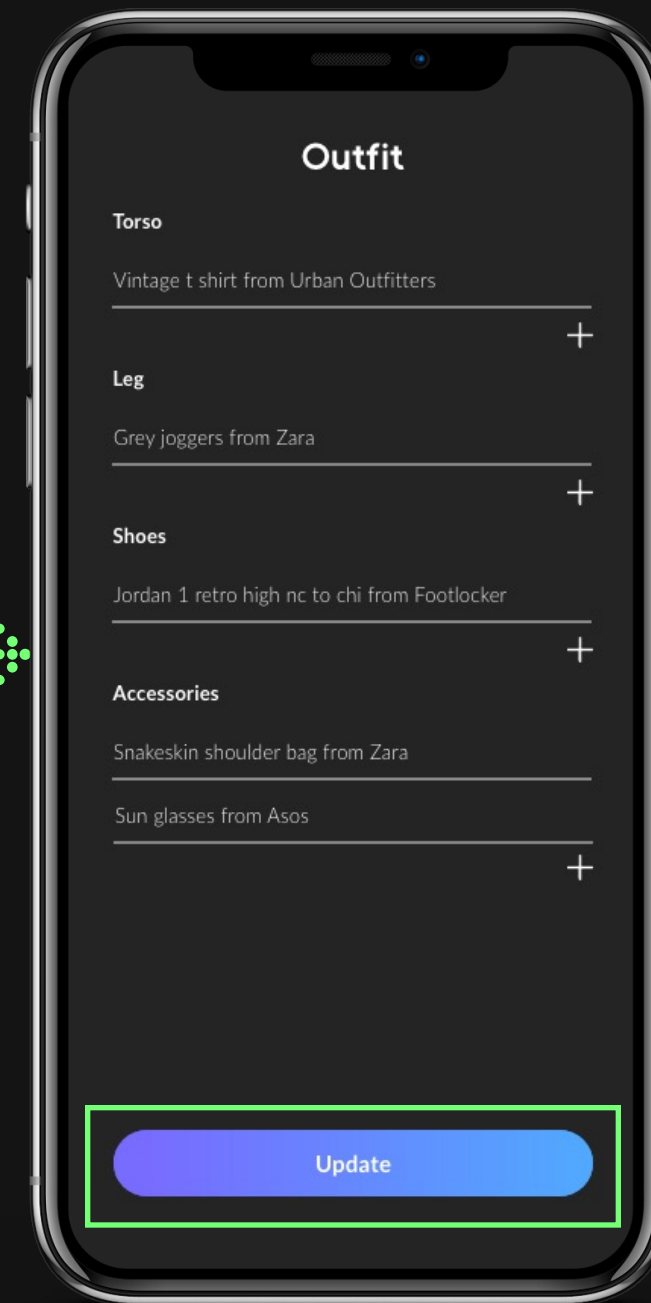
Outfit

Torso

Vintage t shirt from Urban Outfitters

+

Leg

Grey joggers from Zara

+

Shoes

Jordan 1 retro high nc to chi from Footlocker

+

Accessories

Snakeskin shoulder bag from Zara

Sun glasses from Asos

+

Update